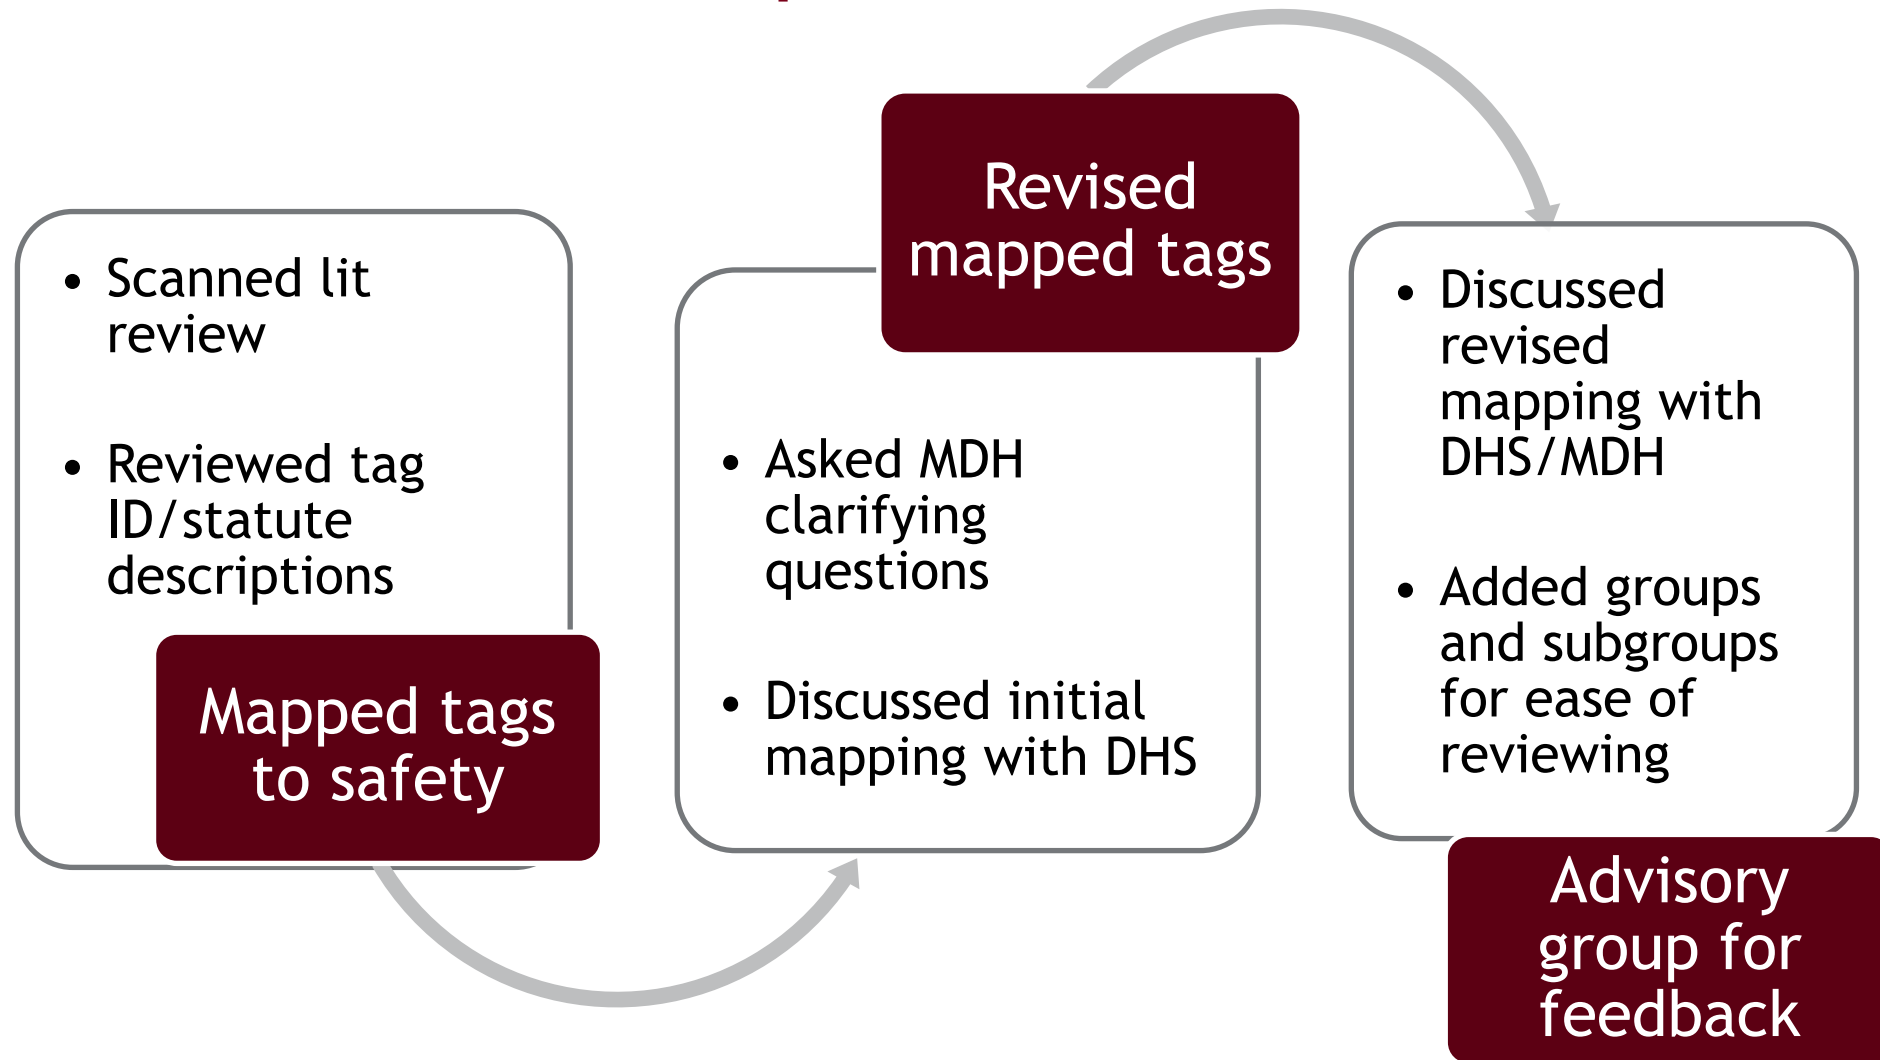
- Scanned lit review
- Reviewed tag ID/statute descriptions

Mapped tags to safety

Revised mapped tags

- Asked MDH clarifying questions
- Discussed initial mapping with DHS

- Discussed revised mapping with DHS/MDH
- Added groups and subgroups for ease of reviewing

Advisory group for feedback